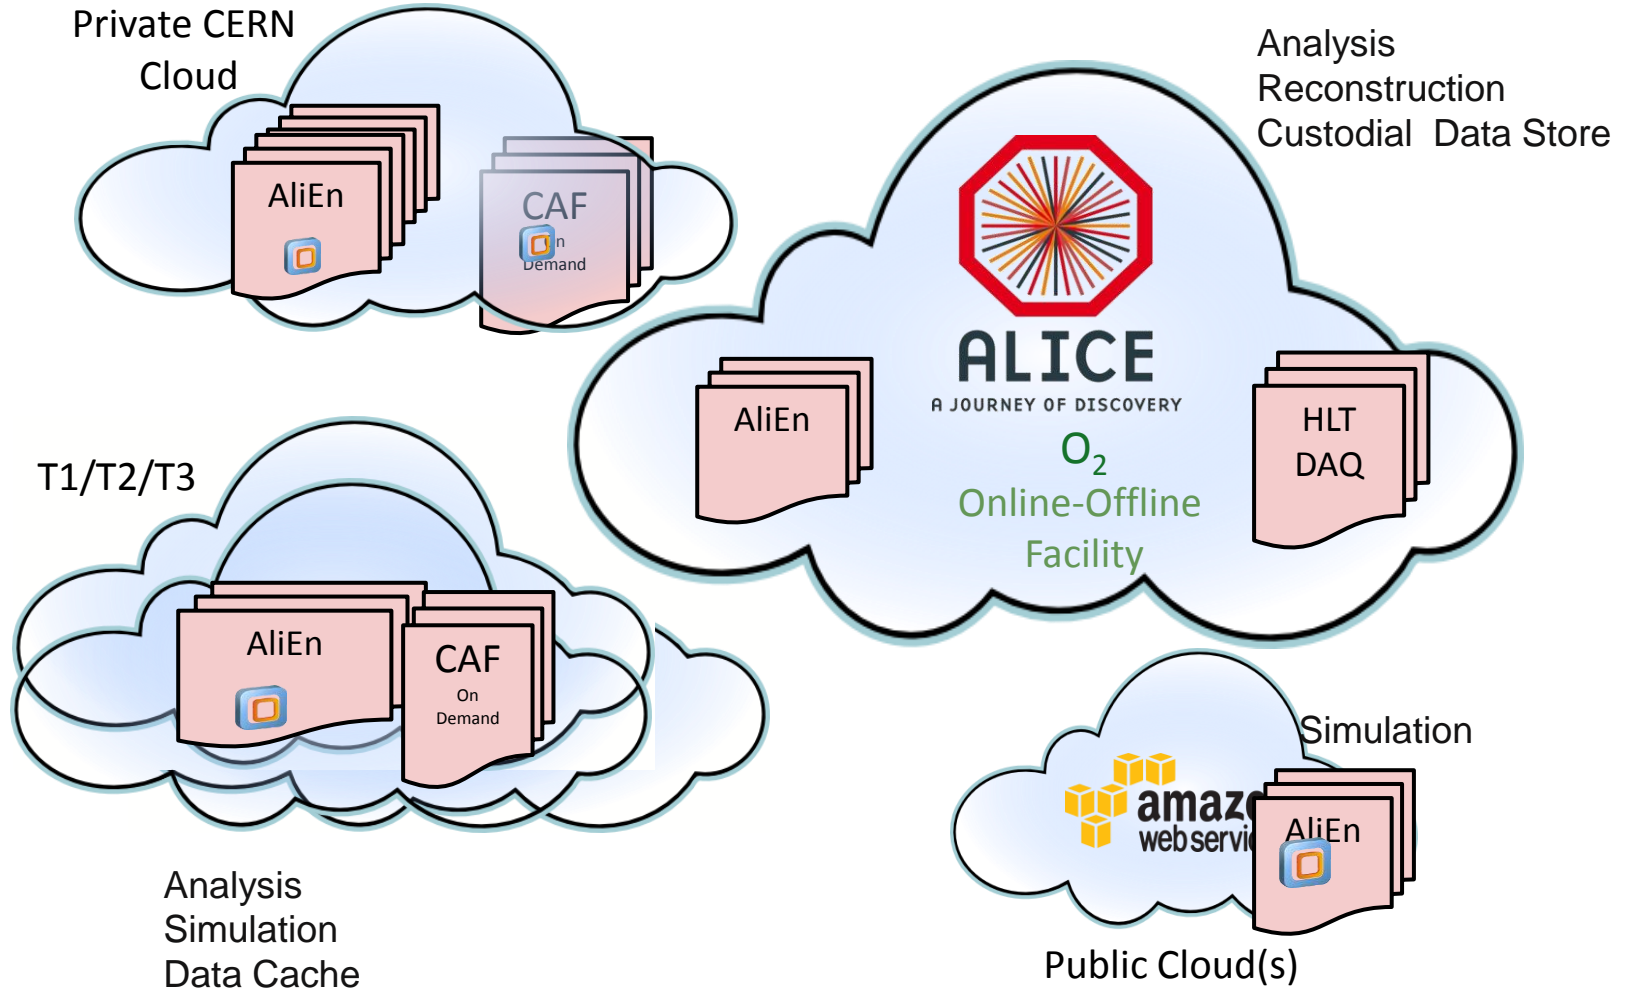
Private CERN Cloud

AliEn

CAF
On
Demand

Analysis
Reconstruction
Custodial Data Store

ALICE
A JOURNEY OF DISCOVERY

AliEn

$O_2$
Online-Offline
Facility

HLT
DAQ

T1/T2/T3

AliEn

CAF
On
Demand

Analysis
Simulation
Data Cache

Simulation

amaz
webservi

AliEn

Public Cloud(s)